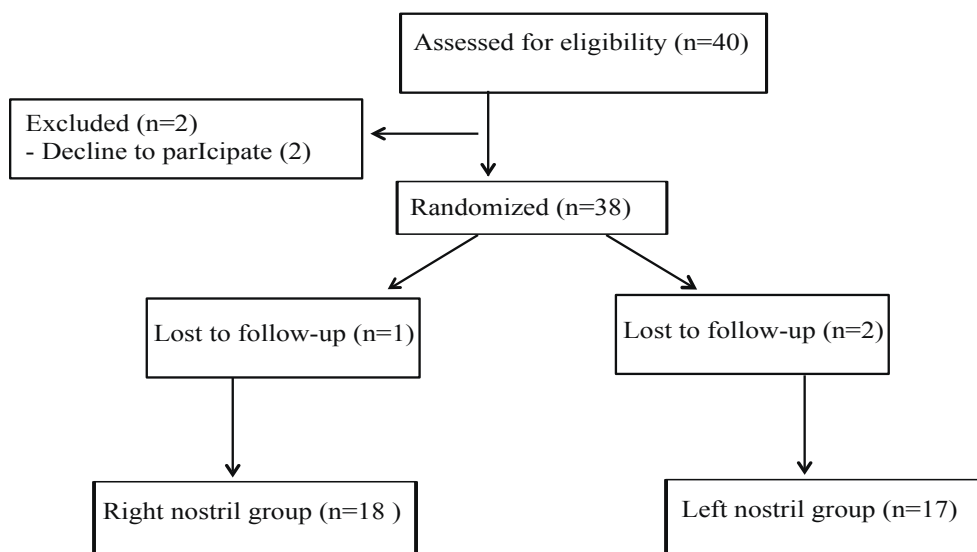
Assessed for eligibility (n=40)

Excluded (n=2)
- Decline to parIcipate (2)

Randomized (n=38)

Lost to follow-up (n=1)

Lost to follow-up (n=2)

Right nostril group (n=18 )

Left nostril group (n=17)